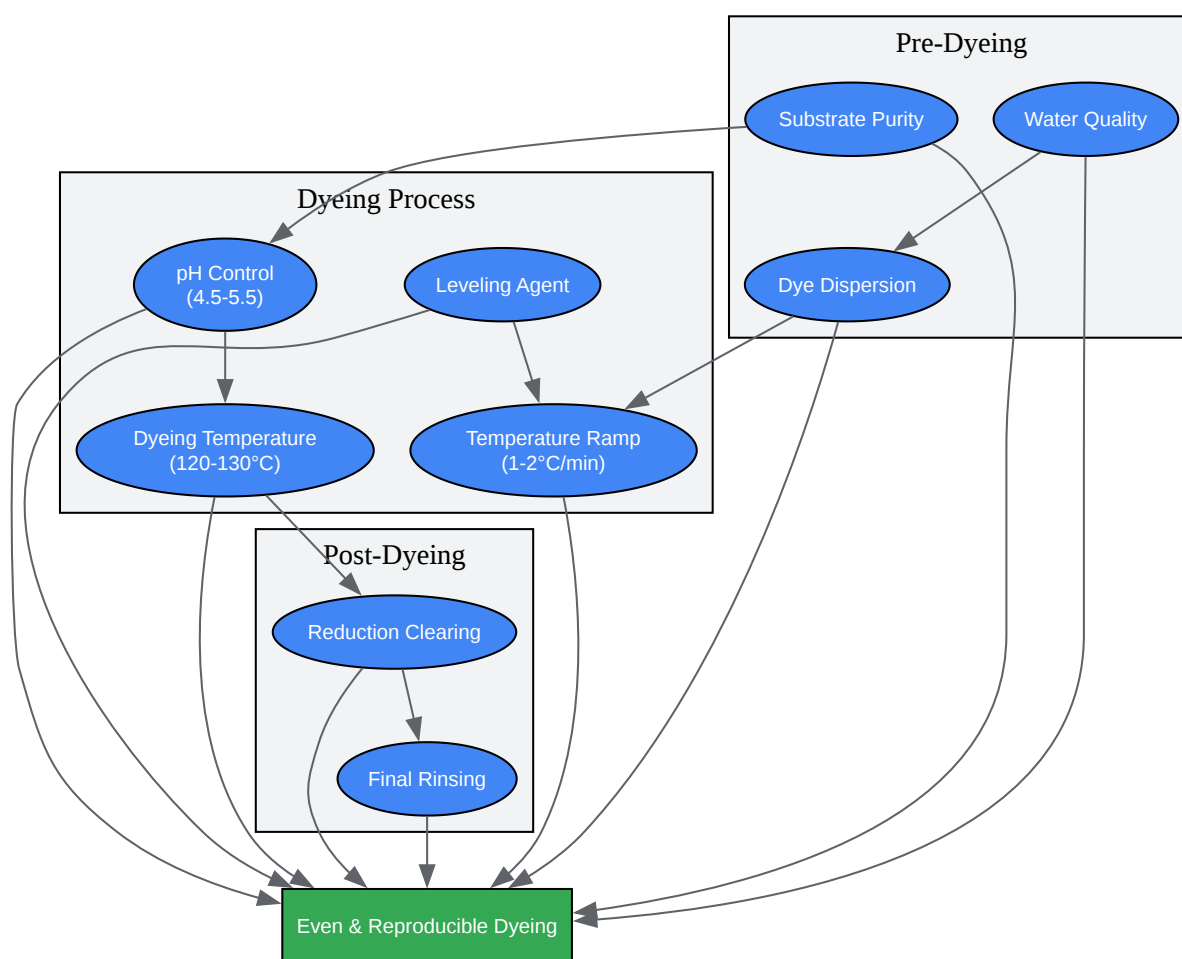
Pre-Dyeing

Substrate Purity

Water Quality

Dye Dispersion

Dyeing Process

pH Control (4.5-5.5)

Leveling Agent

Dyeing Temperature (120-130°C)

Temperature Ramp (1-2°C/min)

Post-Dyeing

Reduction Clearing

Final Rinsing

Even & Reproducible Dyeing